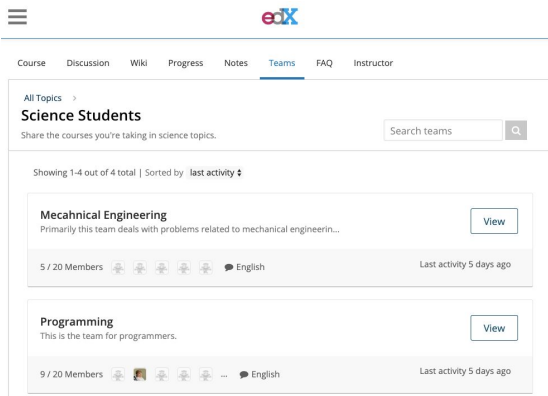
edX

Course Discussion Wiki Progress Notes Teams FAQ Instructor

All Topics >
Science Students
Share the courses you're taking in science topics.

Search teams

Showing 1-4 out of 4 total | Sorted by last activity

Mecahnical Engineering
Primarily this team deals with problems related to mechanical engineerin...
View
5 / 20 Members English
Last activity 5 days ago

Programming
This is the team for programmers.
View
9 / 20 Members ... English
Last activity 5 days ago